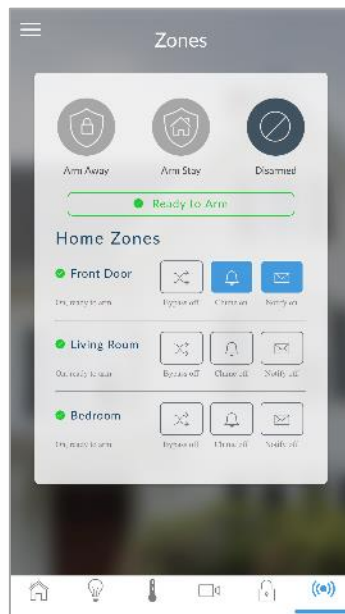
Zones

Arm Away

Arm Stay

Disarmed

Ready to Arm

Home Zones

Front Door

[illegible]

Bypass off

Chime on

Notify on

Living Room

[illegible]

Bypass off

Chime off

Notify off

Bedroom

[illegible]

Bypass off

Chime off

Notify off